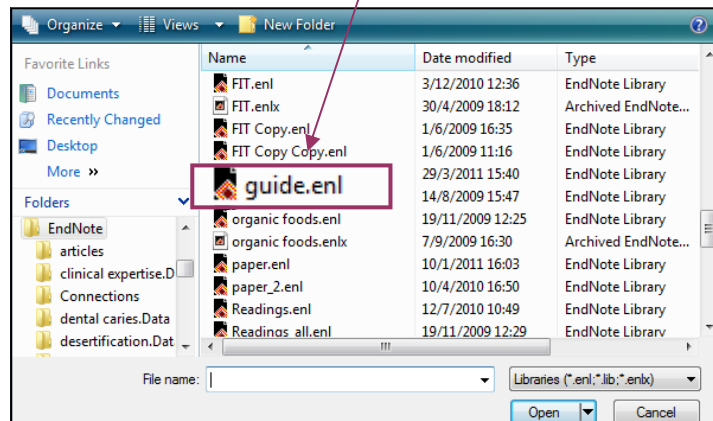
Organize ▾ Views ▾ New Folder

Favorite Links
Documents
Recently Changed
Desktop
More »

Folders
EndNote
articles
clinical expertise.D
Connections
dental caries.Data
desertification.Dat

| Name | Date modified | Type |
|---|---|---|
| FIT.enl | 3/12/2010 12:36 | EndNote Library |
| FIT.enlx | 30/4/2009 18:12 | Archived EndNote... |
| FIT Copy.enl | 1/6/2009 16:35 | EndNote Library |
| FIT Copy Copy.enl | 1/6/2009 11:16 | EndNote Library |
| guide.enl | 29/3/2011 15:40 | EndNote Library |
| | 14/8/2009 15:47 | EndNote Library |
| organic foods.enl | 19/11/2009 12:25 | EndNote Library |
| organic foods.enlx | 7/9/2009 16:30 | Archived EndNote... |
| paper.enl | 10/1/2011 16:03 | EndNote Library |
| paper_2.enl | 10/4/2010 16:50 | EndNote Library |
| Readings.enl | 12/7/2010 10:49 | EndNote Library |
| Readings_all.enl | 19/11/2009 12:29 | EndNote Library |

File name:
Libraries (*.enl;*.lib;*.enlx)
Open
Cancel